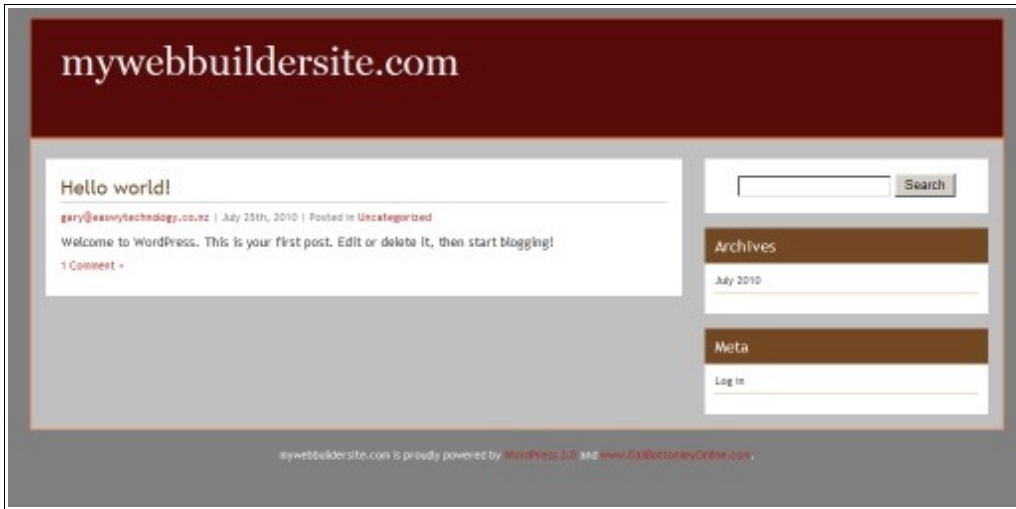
mywebbuildersite.com

Hello world!

gary@easwytechnology.co.nz | July 25th, 2010 | Posted in Uncategorized

Welcome to WordPress. This is your first post. Edit or delete it, then start blogging!

1 Comment »

Search

Archives

July 2010

Meta

Log in

mywebbuildersite.com is proudly powered by WordPress 3.0 and www.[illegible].com.